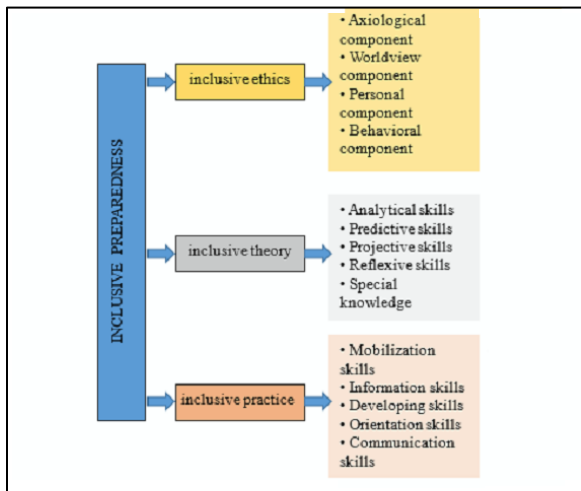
INCLUSIVE PREPAREDNESS

inclusive ethics

• Axiological component
• Worldview component
• Personal component
• Behavioral component

inclusive theory

• Analytical skills
• Predictive skills
• Projective skills
• Reflexive skills
• Special knowledge

inclusive practice

• Mobilization skills
• Information skills
• Developing skills
• Orientation skills
• Communication skills